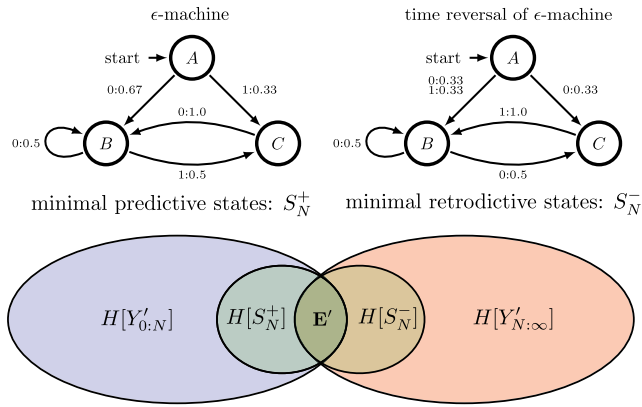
$\epsilon$-machine

start $A$

0:0.67 1:0.33

0:1.0

0:0.5 $B$ $C$

1:0.5

minimal predictive states: $S_N^+$

time reversal of $\epsilon$-machine

start $A$

0:0.33
1:0.33 0:0.33

1:1.0

0:0.5 $B$ $C$

0:0.5

minimal retrodictive states: $S_N^-$

$H[Y'_{0:N}]$ $H[S_N^+]$ $\mathbf{E}'$ $H[S_N^-]$ $H[Y'_{N:\infty}]$